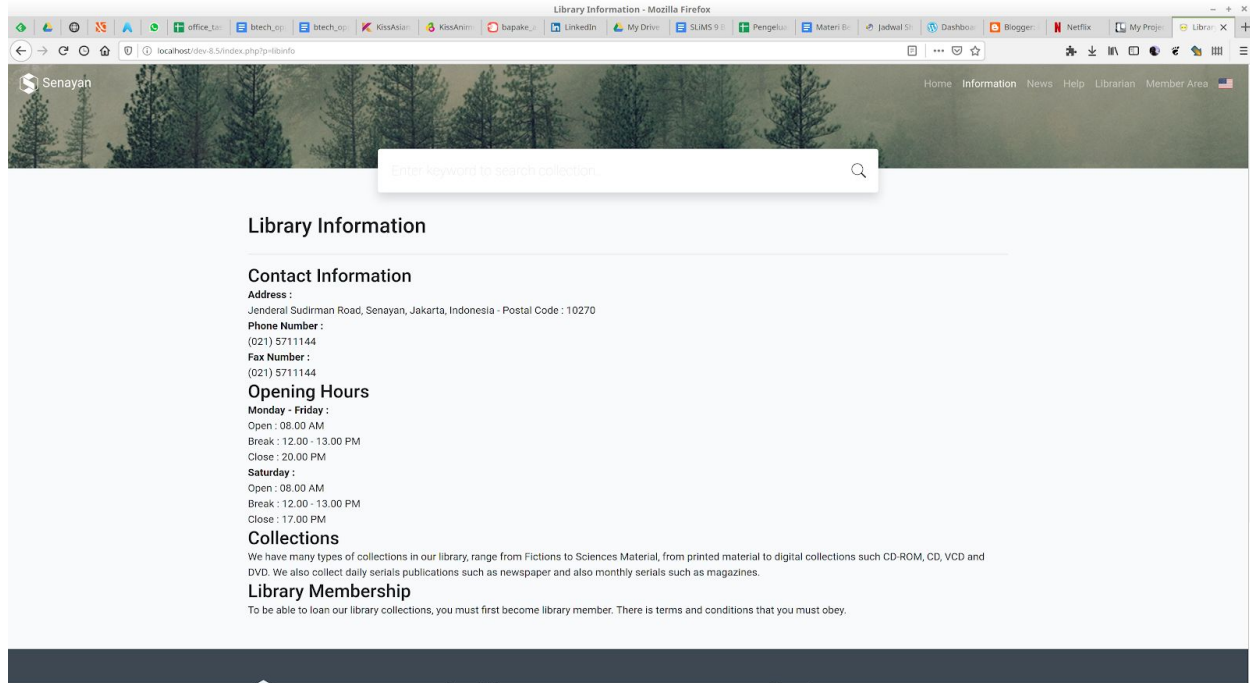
Library Information - Mozilla Firefox

office_ta | btech_op | btech_op | KissAsian | KissAnim | bapake_ | LinkedIn | My Drive | SLiMS 9 | Pengeluar | Materi Bo | Jadwal S | Dashboa | Blogger | Netflix | My Proje | Librar

localhost/dev-8.5/index.php?p=libinfo

Senayan

Home Information News Help Librarian Member Area

Enter keyword to search collection...

Library Information

Contact Information

Address :

Jenderal Sudirman Road, Senayan, Jakarta, Indonesia - Postal Code : 10270

Phone Number :

(021) 5711144

Fax Number :

(021) 5711144

Opening Hours

Monday - Friday :

Open : 08.00 AM

Break : 12.00 - 13.00 PM

Close : 20.00 PM

Saturday :

Open : 08.00 AM

Break : 12.00 - 13.00 PM

Close : 17.00 PM

Collections

We have many types of collections in our library, range from Fictions to Sciences Material, from printed material to digital collections such CD-ROM, CD, VCD and DVD. We also collect daily serials publications such as newspaper and also monthly serials such as magazines.

Library Membership

To be able to loan our library collections, you must first become library member. There is terms and conditions that you must obey.